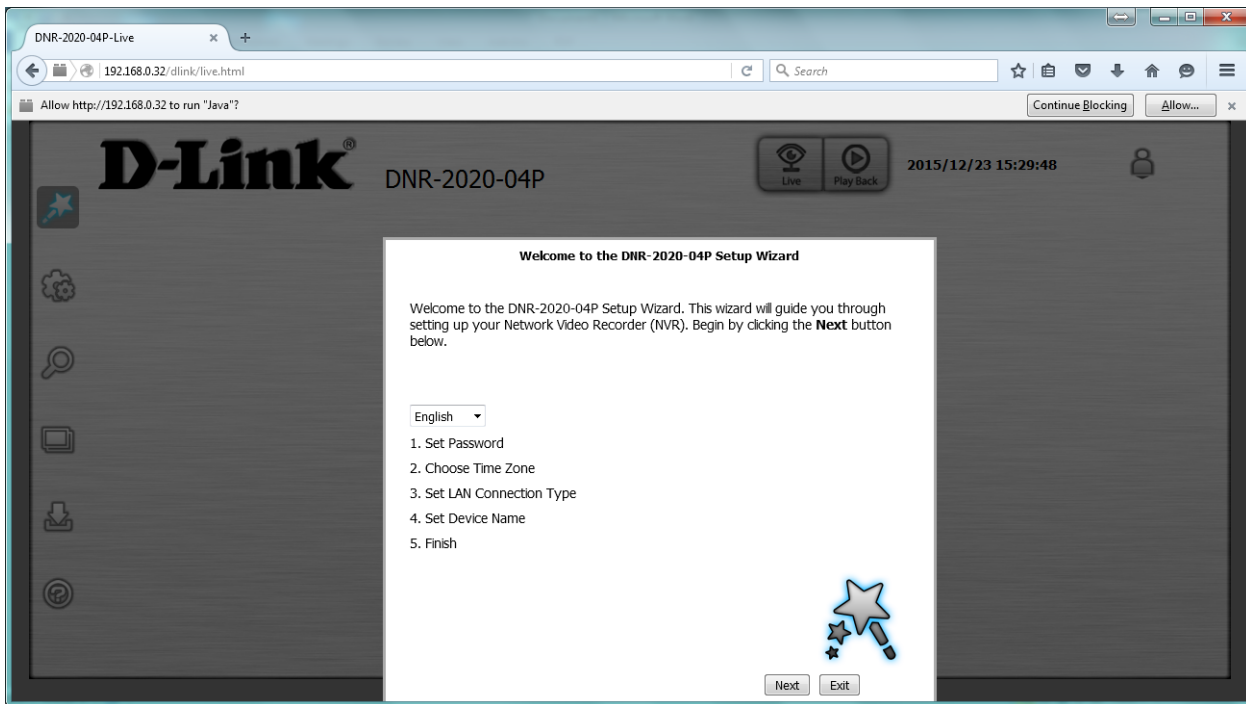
DNR-2020-04P-Live

192.168.0.32/dlink/live.html

Search

Allow http://192.168.0.32 to run "Java"?

Continue Blocking

Allow...

D-Link®

DNR-2020-04P

Live

Play Back

2015/12/23 15:29:48

Welcome to the DNR-2020-04P Setup Wizard

Welcome to the DNR-2020-04P Setup Wizard. This wizard will guide you through setting up your Network Video Recorder (NVR). Begin by clicking the **Next** button below.

English

1. Set Password
2. Choose Time Zone
3. Set LAN Connection Type
4. Set Device Name
5. Finish

Next

Exit